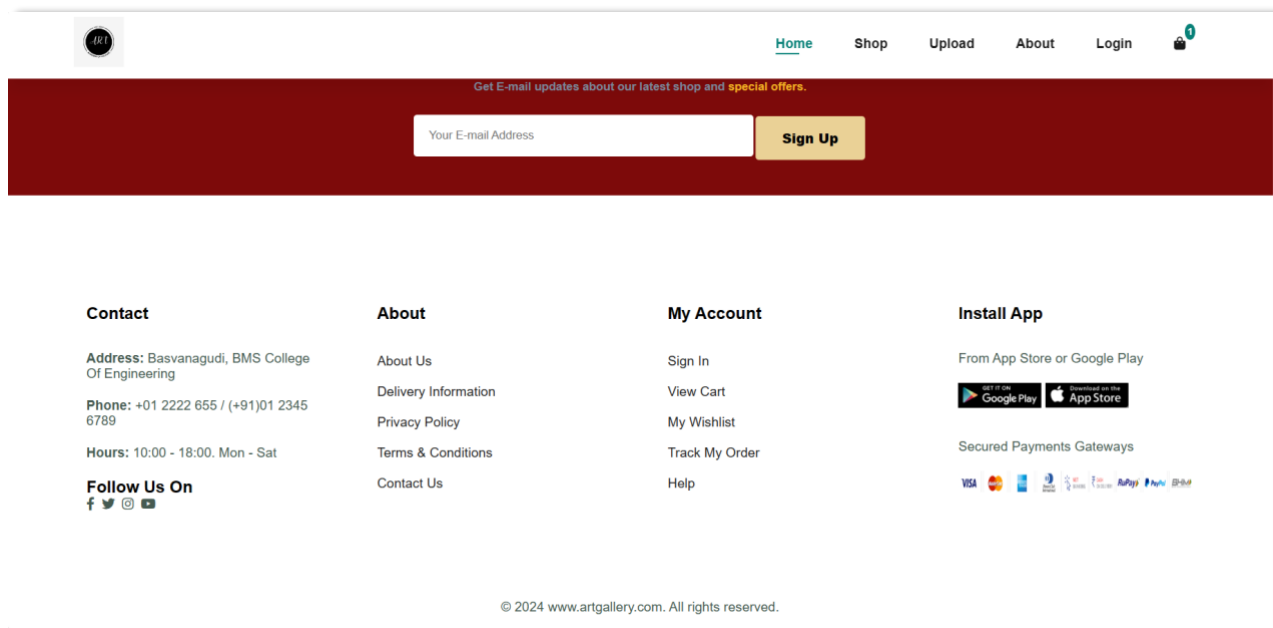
ART

Home Shop Upload About Login 1

Get E-mail updates about our latest shop and special offers.

Your E-mail Address

Sign Up

Contact

Address: Basvanagudi, BMS College Of Engineering

Phone: +01 2222 655 / (+91)01 2345 6789

Hours: 10:00 - 18:00. Mon - Sat

Follow Us On

About

About Us

Delivery Information

Privacy Policy

Terms & Conditions

Contact Us

My Account

Sign In

View Cart

My Wishlist

Track My Order

Help

Install App

From App Store or Google Play

GET IT ON Google Play

Download on the App Store

Secured Payments Gateways

VISA RuPay PayPal BHIM

© 2024 www.artgallery.com. All rights reserved.